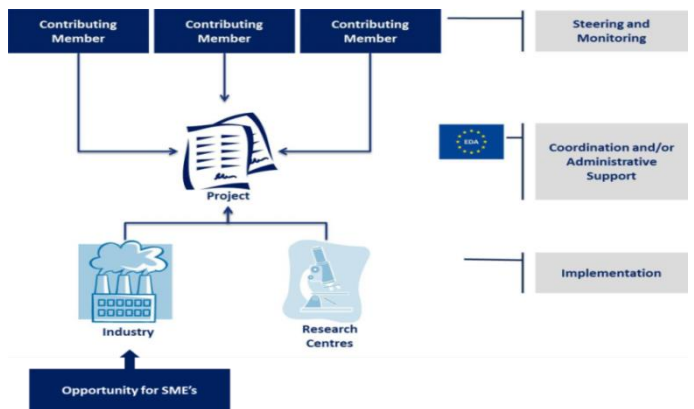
Contributing Member

Contributing Member

Contributing Member

Steering and Monitoring

Project

EDA

Coordination and/or Administrative Support

Industry

Research Centres

Implementation

Opportunity for SME's